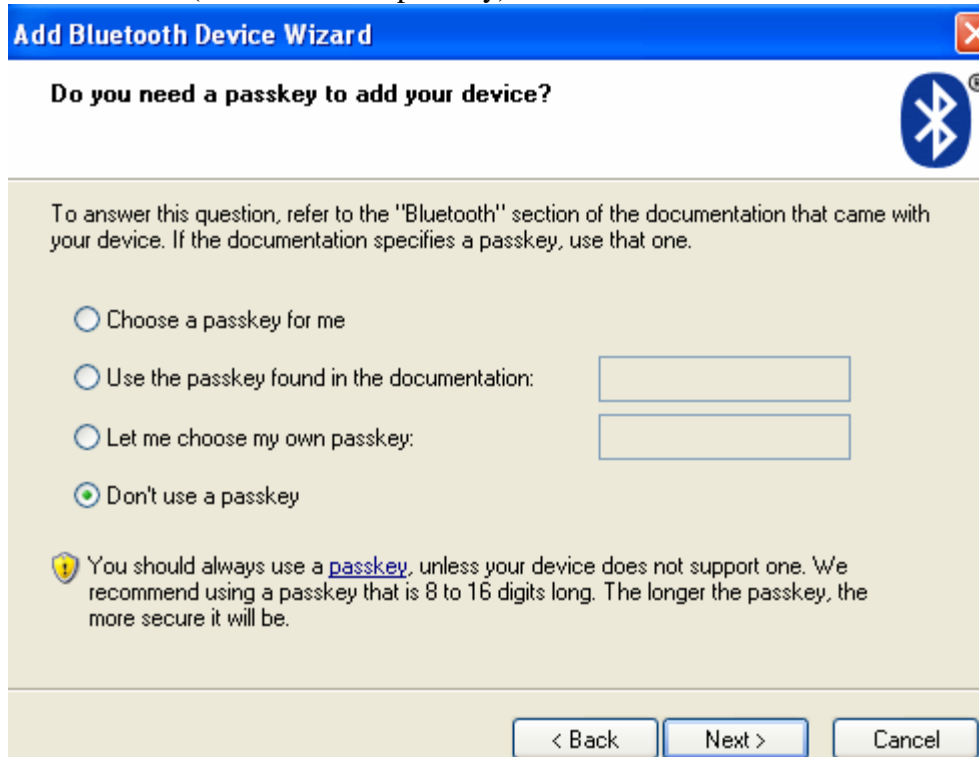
Add Bluetooth Device Wizard

Do you need a passkey to add your device?

To answer this question, refer to the "Bluetooth" section of the documentation that came with your device. If the documentation specifies a passkey, use that one.

Choose a passkey for me

Use the passkey found in the documentation:

Let me choose my own passkey:

Don't use a passkey

You should always use a passkey, unless your device does not support one. We recommend using a passkey that is 8 to 16 digits long. The longer the passkey, the more secure it will be.

< Back Next > Cancel